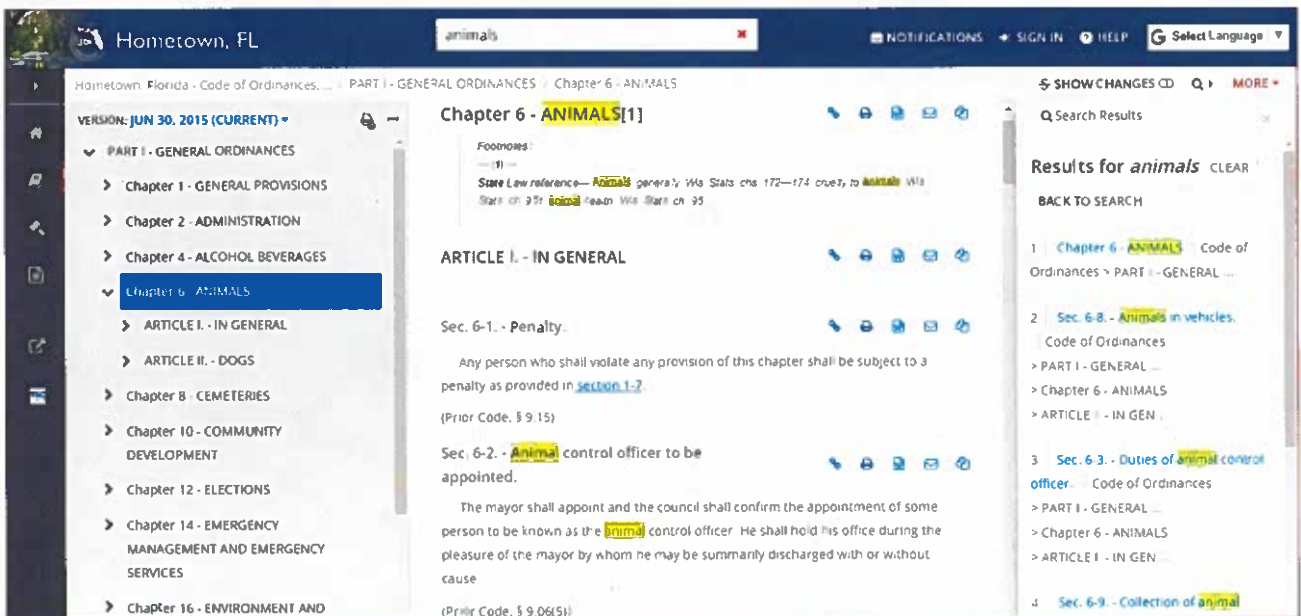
Hometown, FL

animals

NOTIFICATIONS SIGN IN HELP Select Language

Hometown, Florida - Code of Ordinances, ... / PART I - GENERAL ORDINANCES / Chapter 6 - ANIMALS

SHOW CHANGES MORE

VERSION: JUN 30, 2015 (CURRENT)

PART I - GENERAL ORDINANCES

Chapter 1 - GENERAL PROVISIONS

Chapter 2 - ADMINISTRATION

Chapter 4 - ALCOHOL BEVERAGES

Chapter 6 - ANIMALS

ARTICLE I. - IN GENERAL

ARTICLE II. - DOGS

Chapter 8 - CEMETERIES

Chapter 10 - COMMUNITY DEVELOPMENT

Chapter 12 - ELECTIONS

Chapter 14 - EMERGENCY MANAGEMENT AND EMERGENCY SERVICES

Chapter 16 - ENVIRONMENT AND

Chapter 6 - ANIMALS[1]

Footnotes:

--- (1) ---

State Law reference— Animals generally, Wis. Stats. chs. 172—174; cruelty to animals, Wis. Stats. ch. 951; animal health, Wis. Stats. ch. 95.

ARTICLE I. - IN GENERAL

Sec. 6-1. - Penalty.

Any person who shall violate any provision of this chapter shall be subject to a penalty as provided in section 1-7.

(Prior Code, § 9.15)

Sec. 6-2. - Animal control officer to be appointed.

The mayor shall appoint and the council shall confirm the appointment of some person to be known as the animal control officer. He shall hold his office during the pleasure of the mayor by whom he may be summarily discharged with or without cause.

(Prior Code, § 9.06(5))

Search Results

Results for animals CLEAR

BACK TO SEARCH

1 Chapter 6 - ANIMALS Code of Ordinances > PART I - GENERAL ...

2 Sec. 6-8. - Animals in vehicles. Code of Ordinances > PART I - GENERAL ... > Chapter 6 - ANIMALS > ARTICLE I. - IN GEN ...

3 Sec. 6-3. - Duties of animal control officer. Code of Ordinances > PART I - GENERAL ... > Chapter 6 - ANIMALS > ARTICLE I. - IN GEN ...

4 Sec. 6-9. - Collection of animal